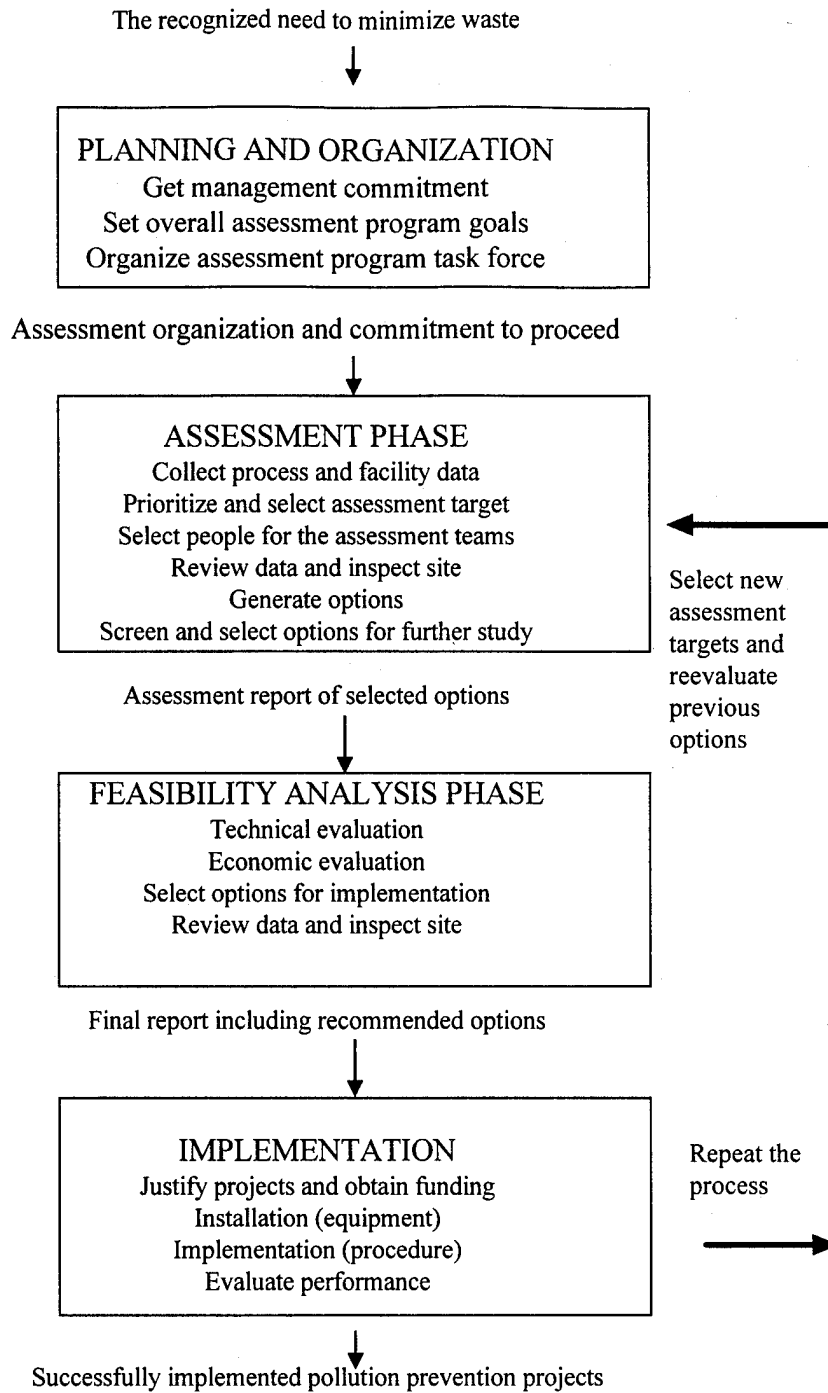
The recognized need to minimize waste

PLANNING AND ORGANIZATION
Get management commitment
Set overall assessment program goals
Organize assessment program task force

Assessment organization and commitment to proceed

ASSESSMENT PHASE
Collect process and facility data
Prioritize and select assessment target
Select people for the assessment teams
Review data and inspect site
Generate options
Screen and select options for further study

Select new assessment targets and reevaluate previous options

Assessment report of selected options

FEASIBILITY ANALYSIS PHASE
Technical evaluation
Economic evaluation
Select options for implementation
Review data and inspect site

Final report including recommended options

IMPLEMENTATION
Justify projects and obtain funding
Installation (equipment)
Implementation (procedure)
Evaluate performance

Repeat the process

Successfully implemented pollution prevention projects